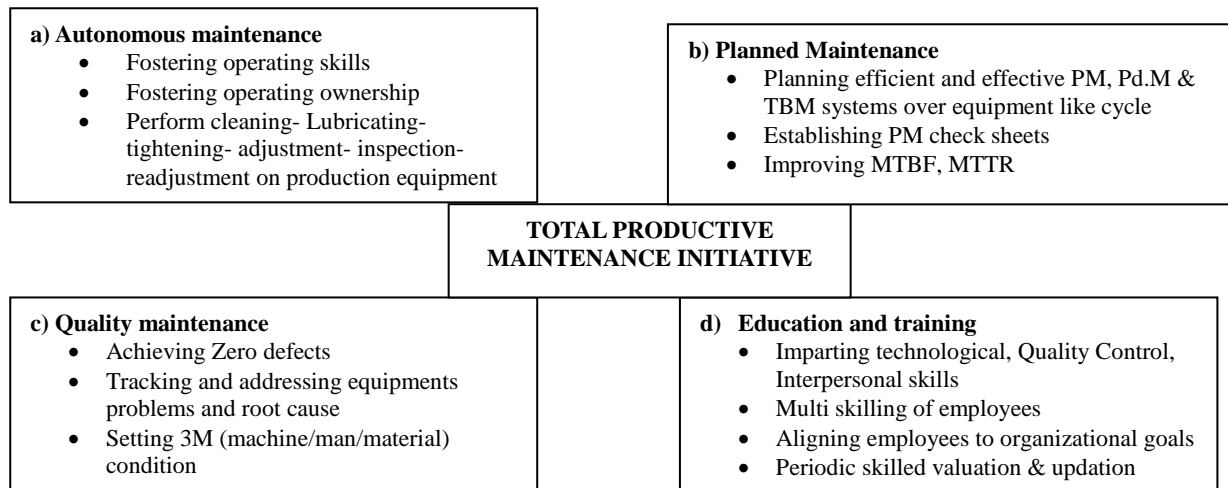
a) Autonomous maintenance

- Fostering operating skills
- Fostering operating ownership
- Perform cleaning- Lubricating- tightening- adjustment- inspection- readjustment on production equipment

b) Planned Maintenance

- Planning efficient and effective PM, Pd.M & TBM systems over equipment like cycle
- Establishing PM check sheets
- Improving MTBF, MTTR

TOTAL PRODUCTIVE MAINTENANCE INITIATIVE

c) Quality maintenance

- Achieving Zero defects
- Tracking and addressing equipments problems and root cause
- Setting 3M (machine/man/material) condition

d) Education and training

- Imparting technological, Quality Control, Interpersonal skills
- Multi skilling of employees
- Aligning employees to organizational goals
- Periodic skilled valuation & updation